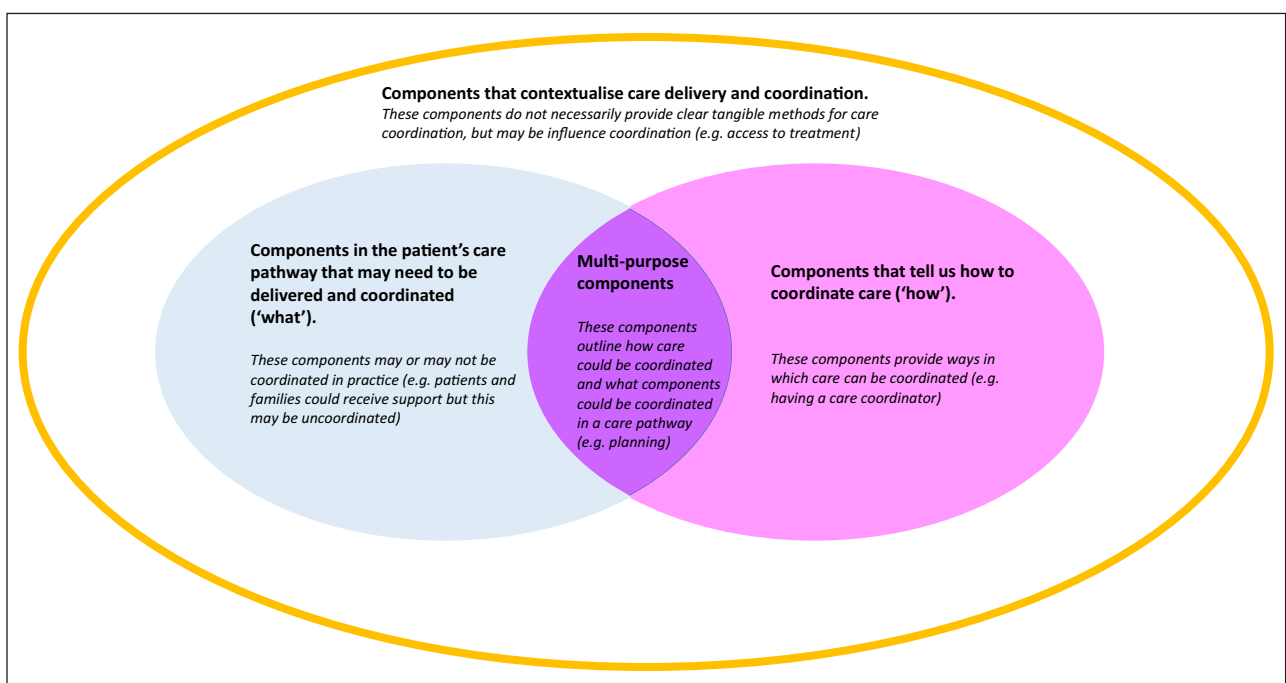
**Components that contextualise care delivery and coordination.**
*These components do not necessarily provide clear tangible methods for care coordination, but may be influence coordination (e.g. access to treatment)*

**Components in the patient's care pathway that may need to be delivered and coordinated ('what').**

*These components may or may not be coordinated in practice (e.g. patients and families could receive support but this may be uncoordinated)*

**Multi-purpose components**

*These components outline how care could be coordinated and what components could be coordinated in a care pathway (e.g. planning)*

**Components that tell us how to coordinate care ('how').**

*These components provide ways in which care can be coordinated (e.g. having a care coordinator)*